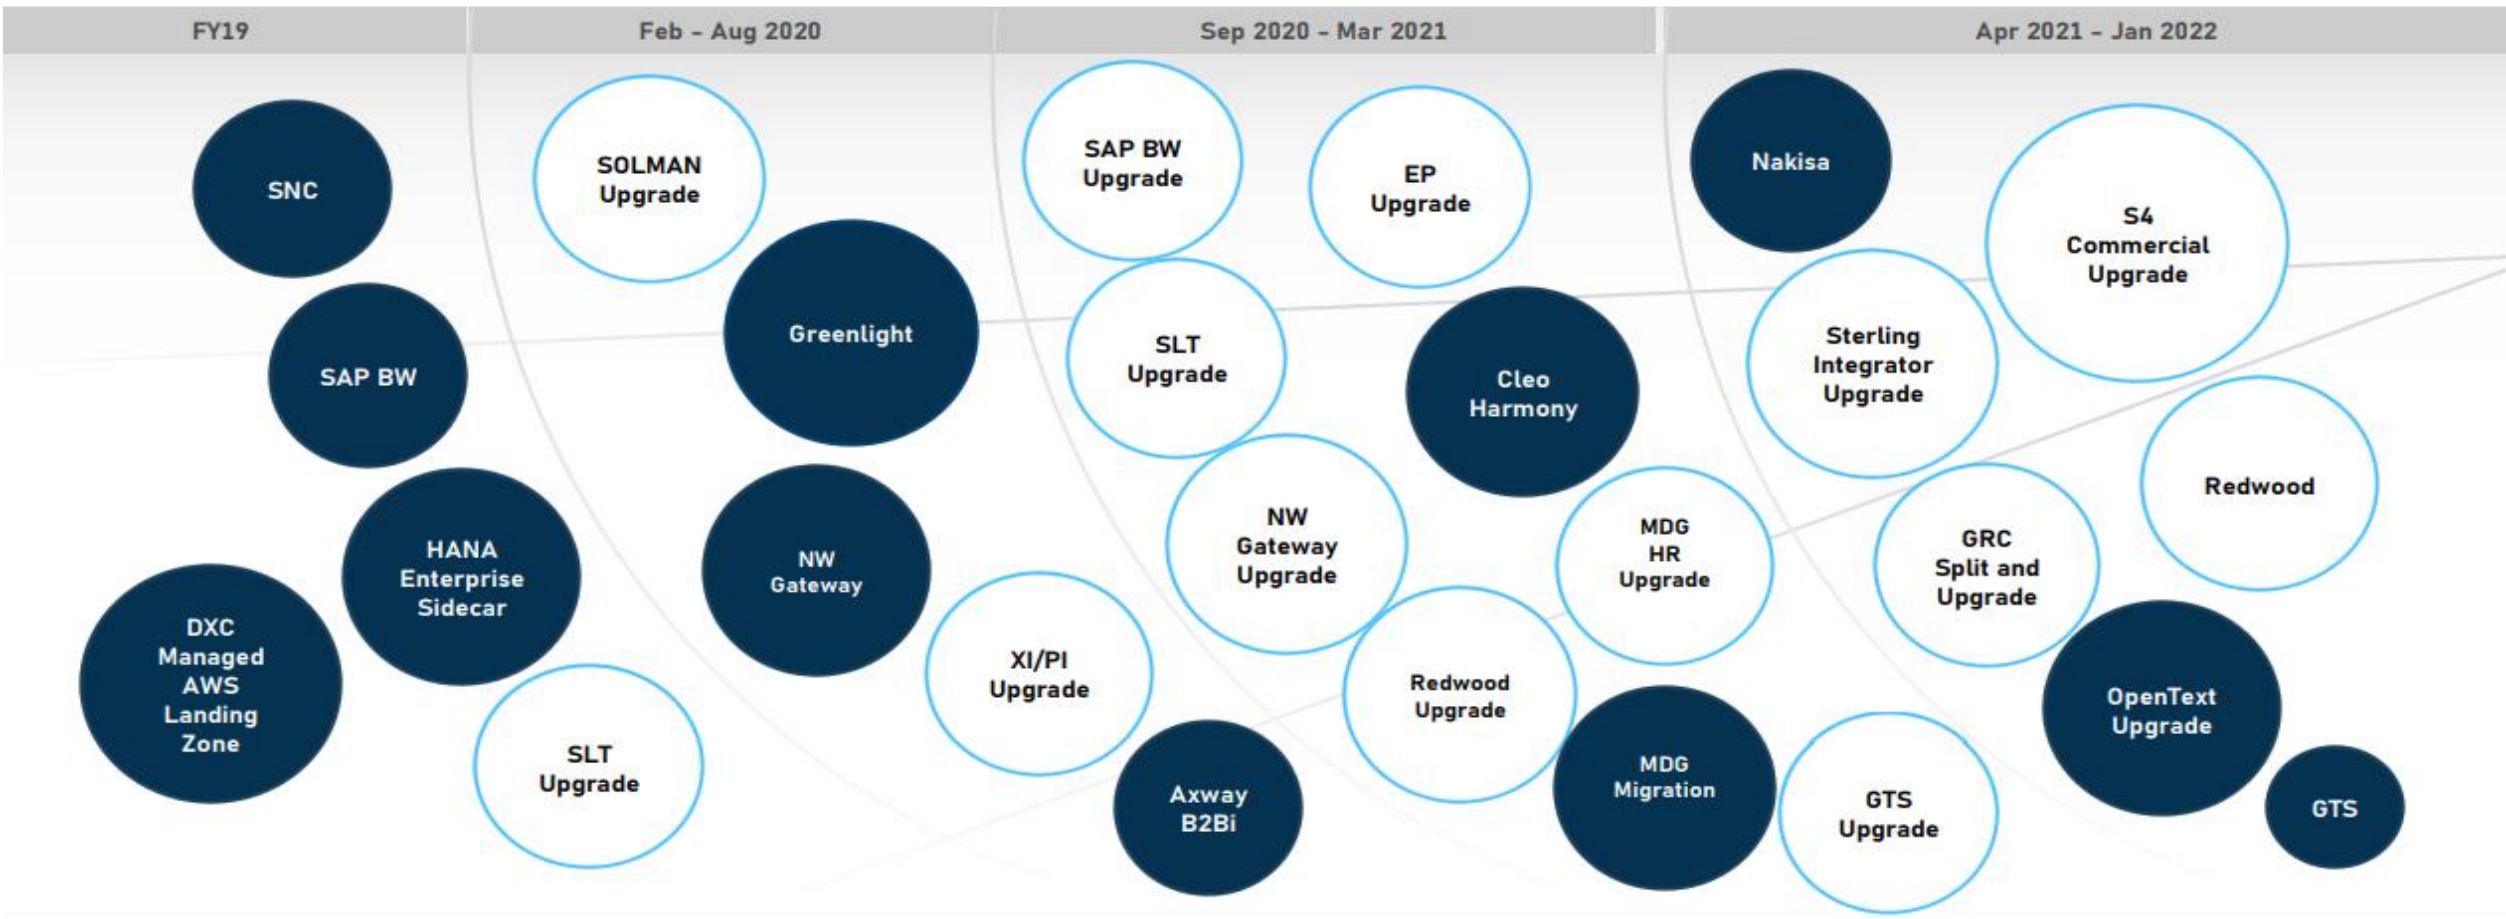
| FY19 | Feb – Aug 2020 | Sep 2020 – Mar 2021 | Apr 2021 – Jan 2022 |
|---|---|---|---|

SNC

SAP BW

HANA Enterprise Sidecar

DXC Managed AWS Landing Zone

SOLMAN Upgrade

Greenlight

NW Gateway

SLT Upgrade

XI/PI Upgrade

SAP BW Upgrade

EP Upgrade

SLT Upgrade

Cleo Harmony

NW Gateway Upgrade

MDG HR Upgrade

Redwood Upgrade

Axway B2Bi

MDG Migration

Nakisa

S4 Commercial Upgrade

Sterling Integrator Upgrade

Redwood

GRC Split and Upgrade

OpenText Upgrade

GTS Upgrade

GTS